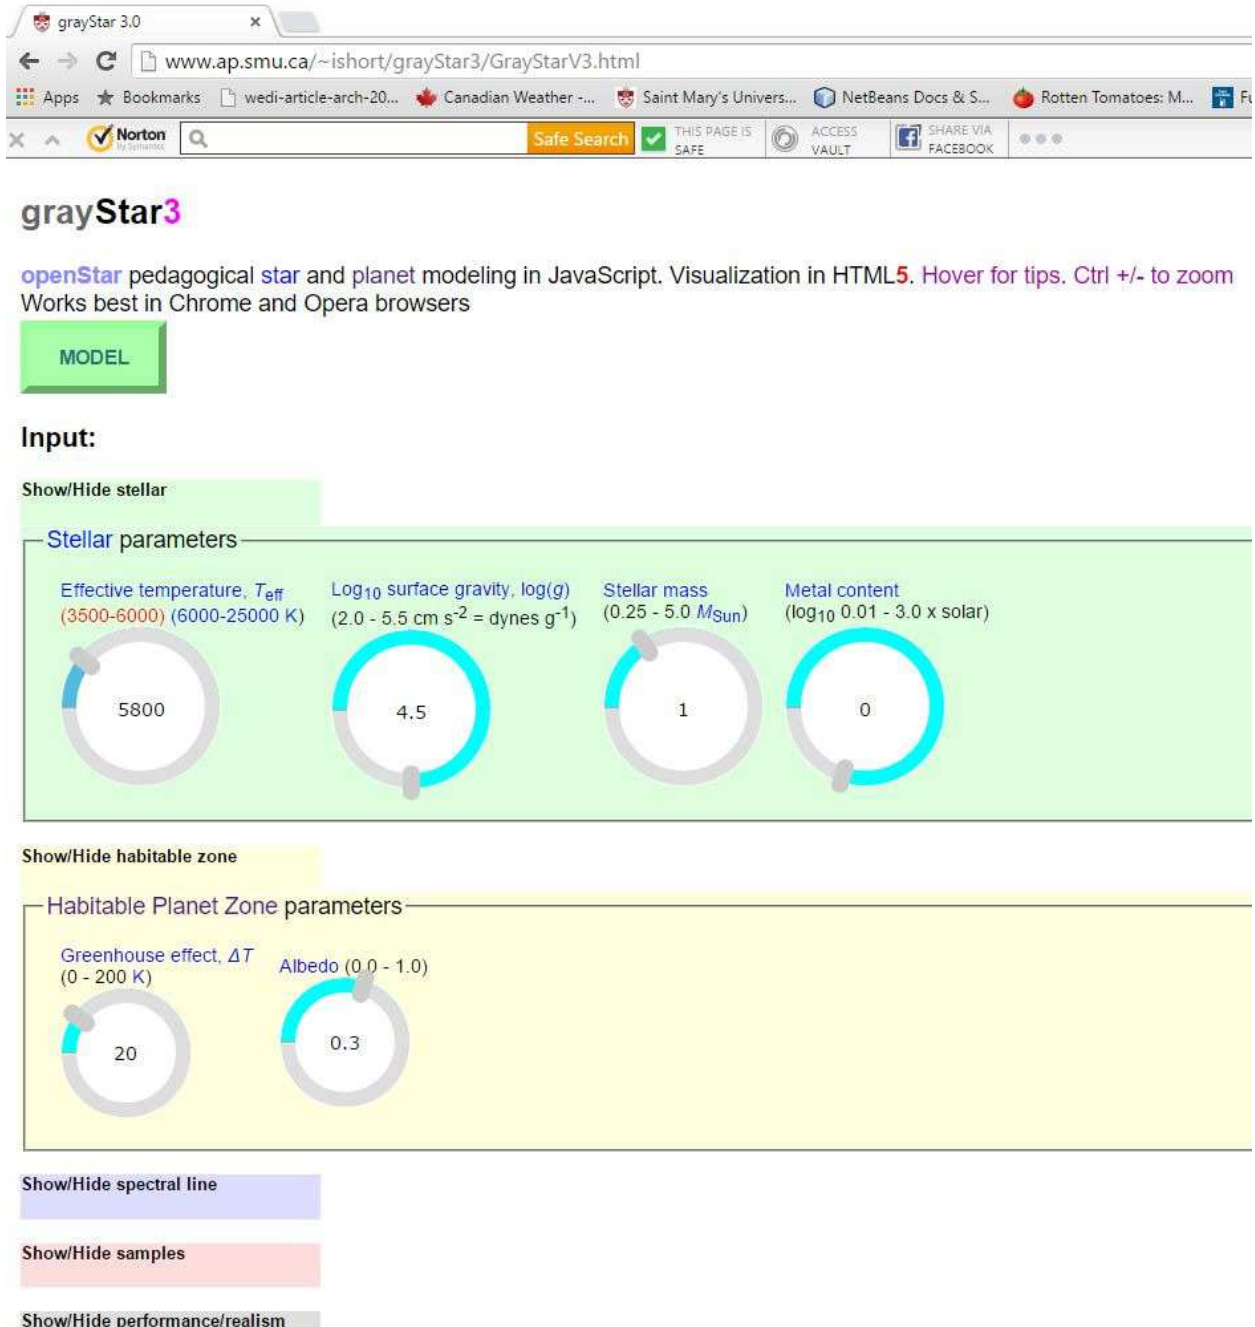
grayStar 3.0 ×

www.ap.smu.ca/~ishort/grayStar3/GrayStarV3.html

Apps Bookmarks wedi-article-arch-20... Canadian Weather -... Saint Mary's Univers... NetBeans Docs & S... Rotten Tomatoes: M... Fu

Norton Safe Search THIS PAGE IS SAFE ACCESS VAULT SHARE VIA FACEBOOK

grayStar3

openStar pedagogical star and planet modeling in JavaScript. Visualization in HTML5. Hover for tips. Ctrl +/- to zoom
Works best in Chrome and Opera browsers

MODEL

Input:

Show/Hide stellar

Stellar parameters

Effective temperature, $T_{eff}$ (3500-6000) (6000-25000 K)

5800

Log$_{10}$ surface gravity, log($g$) (2.0 - 5.5 cm s$^{-2}$ = dynes g$^{-1}$)

4.5

Stellar mass (0.25 - 5.0 $M_{Sun}$)

1

Metal content (log$_{10}$ 0.01 - 3.0 x solar)

0

Show/Hide habitable zone

Habitable Planet Zone parameters

Greenhouse effect, $\Delta T$ (0 - 200 K)

20

Albedo (0.0 - 1.0)

0.3

Show/Hide spectral line

Show/Hide samples

Show/Hide performance/realism